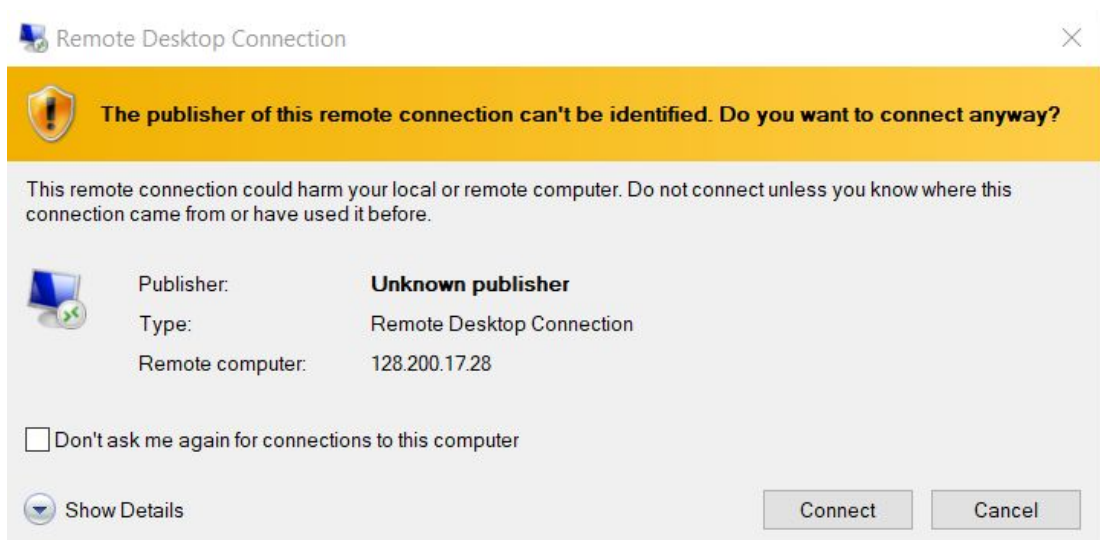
Remote Desktop Connection

The publisher of this remote connection can't be identified. Do you want to connect anyway?

This remote connection could harm your local or remote computer. Do not connect unless you know where this connection came from or have used it before.

| Publisher: | Unknown publisher |
|---|---|
| Type: | Remote Desktop Connection |
| Remote computer: | 128.200.17.28 |

Don't ask me again for connections to this computer

Show Details

Connect

Cancel